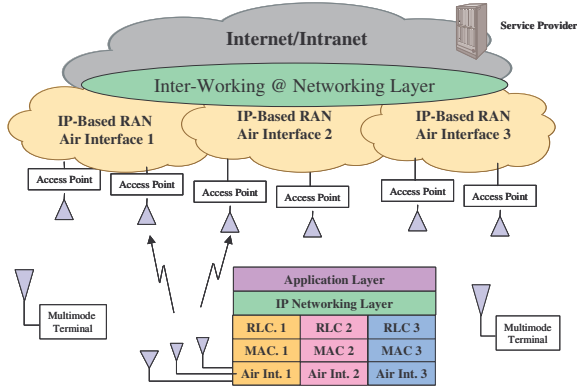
Internet/Intranet

Service Provider

Inter-Working @ Networking Layer

IP-Based RAN
Air Interface 1

IP-Based RAN
Air Interface 2

IP-Based RAN
Air Interface 3

Access Point

Access Point

Access Point

Access Point

Access Point

Access Point

Multimode
Terminal

Multimode
Terminal

| Application Layer | | |
|---|---|---|
| IP Networking Layer | | |
| RLC. 1 | RLC 2 | RLC 3 |
| MAC. 1 | MAC 2 | MAC 3 |
| Air Int. 1 | Air Int. 2 | Air Int. 3 |